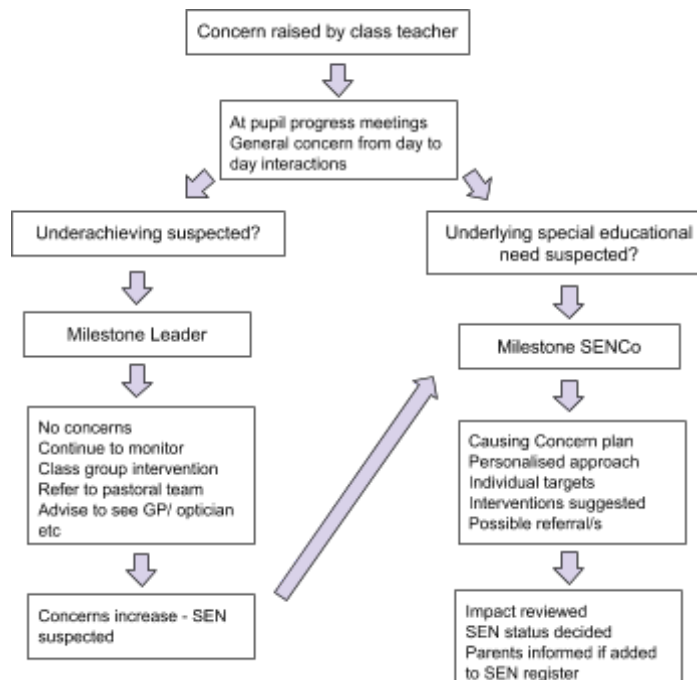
Concern raised by class teacher

At pupil progress meetings
General concern from day to day interactions

Underachieving suspected?

Milestone Leader

No concerns
Continue to monitor
Class group intervention
Refer to pastoral team
Advise to see GP/ optician etc

Concerns increase - SEN suspected

Underlying special educational need suspected?

Milestone SENCo

Causing Concern plan
Personalised approach
Individual targets
Interventions suggested
Possible referral/s

Impact reviewed
SEN status decided
Parents informed if added to SEN register